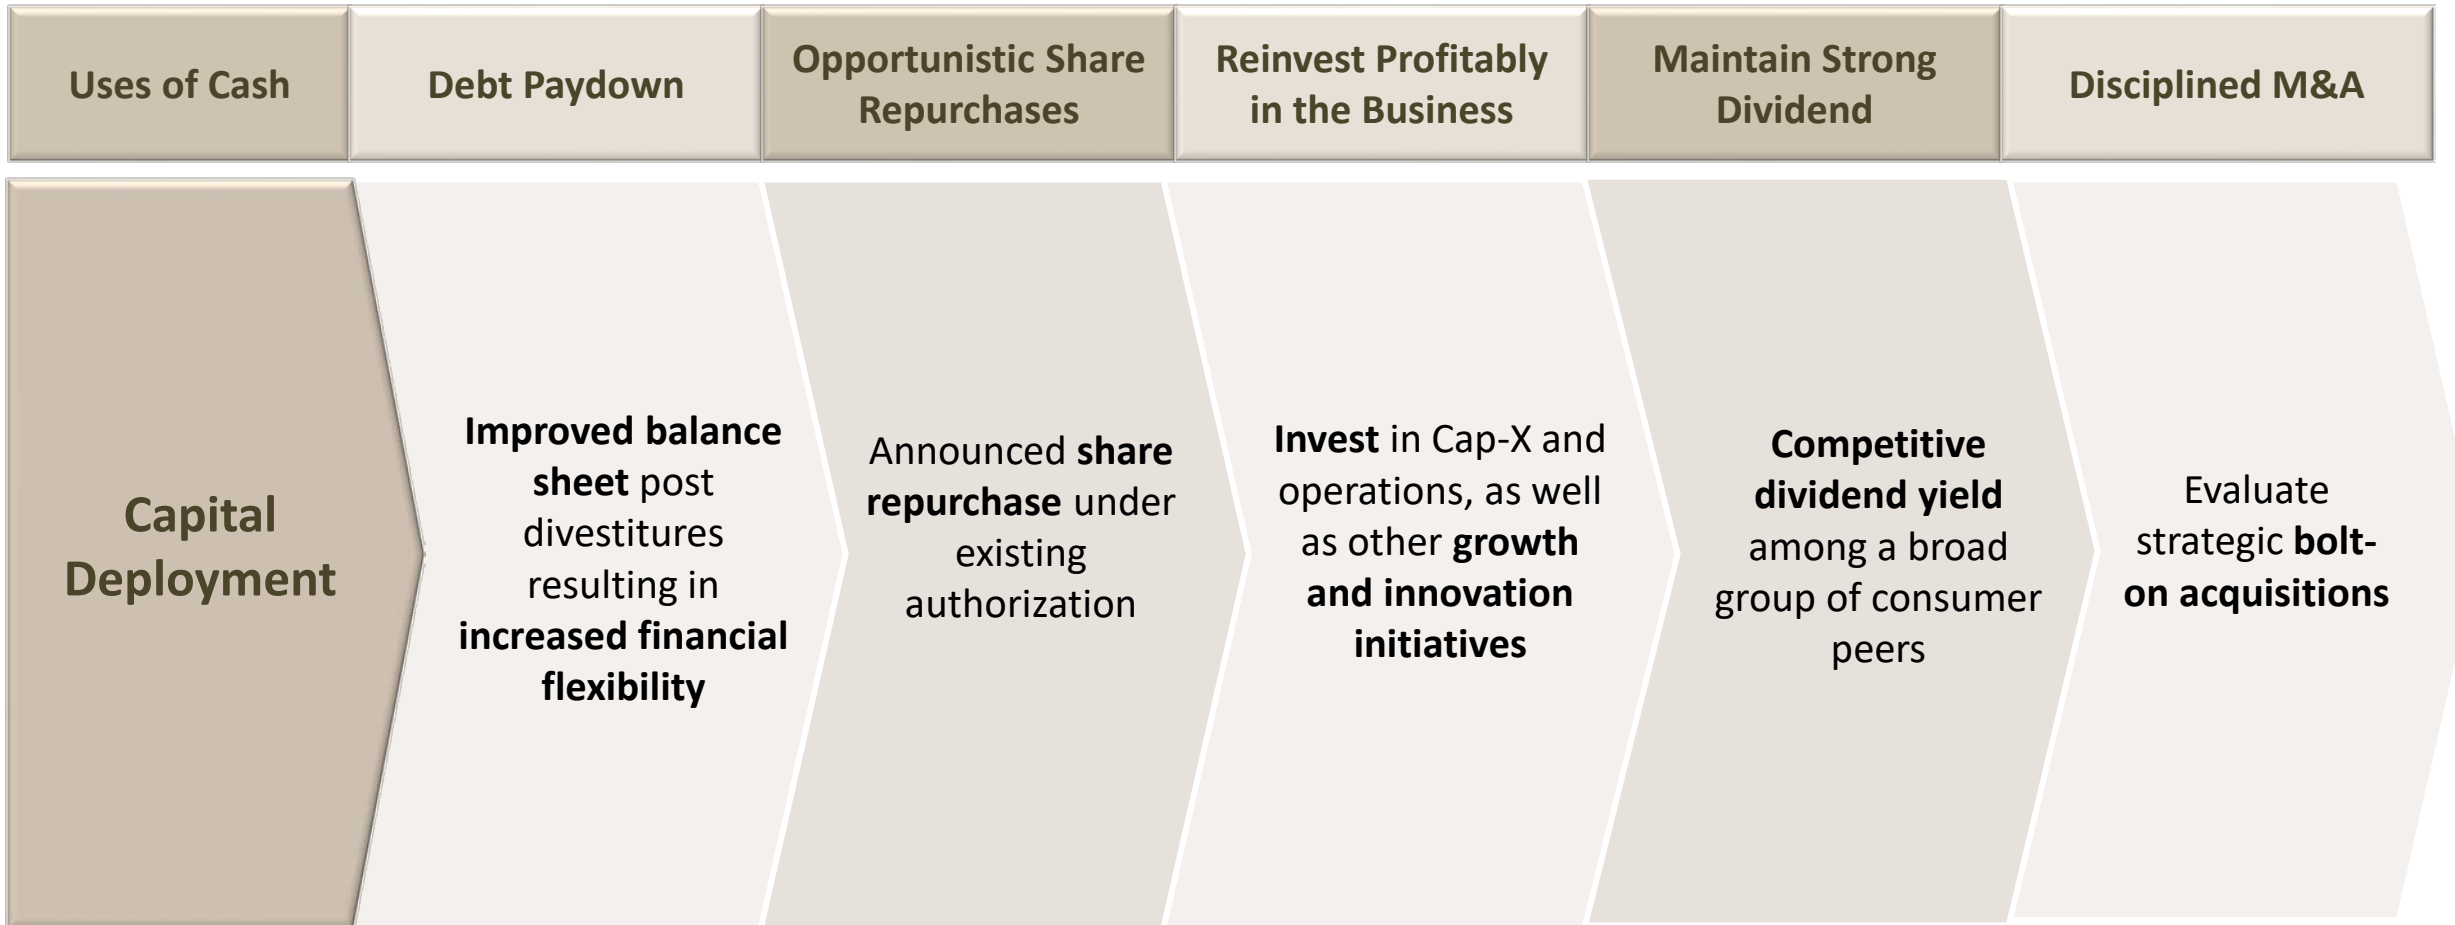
| Uses of Cash | Debt Paydown | Opportunistic Share Repurchases | Reinvest Profitably in the Business | Maintain Strong Dividend | Disciplined M&A |
|---|---|---|---|---|---|
| Capital Deployment | Improved balance sheet post divestitures resulting in increased financial flexibility | Announced share repurchase under existing authorization | Invest in Cap-X and operations, as well as other growth and innovation initiatives | Competitive dividend yield among a broad group of consumer peers | Evaluate strategic bolt-on acquisitions |